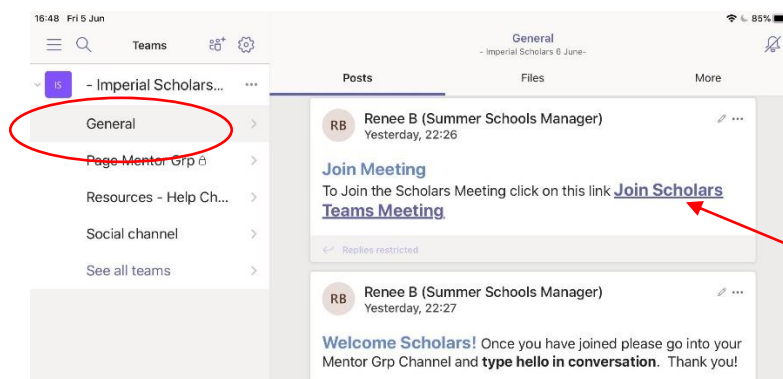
16:48 Fri 5 Jun

85%

Teams

IS - Imperial Scholars...

General

Page Mentor Grp

Resources - Help Ch...

Social channel

See all teams

General
- Imperial Scholars 6 June-

Posts Files More

RB Renee B (Summer Schools Manager)
Yesterday, 22:26

Join Meeting
To Join the Scholars Meeting click on this link Join Scholars Teams Meeting

Replies restricted

RB Renee B (Summer Schools Manager)
Yesterday, 22:27

Welcome Scholars! Once you have joined please go into your Mentor Grp Channel and type hello in conversation. Thank you!